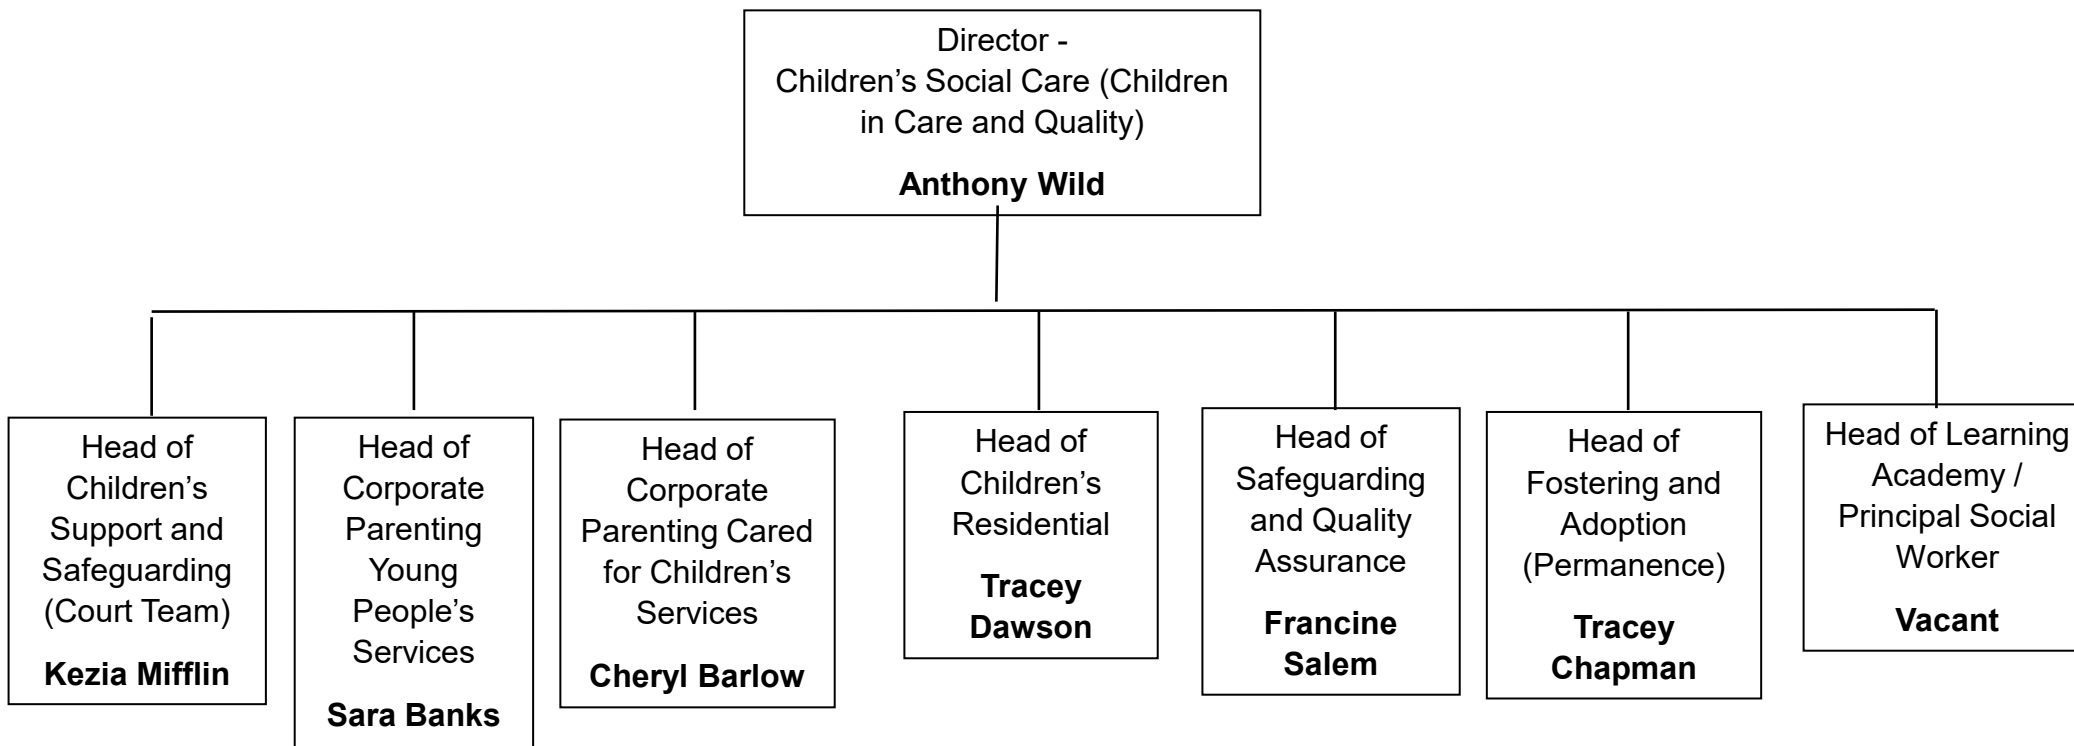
Director - Children’s Social Care (Children in Care and Quality)

**Anthony Wild**

Head of Children’s Support and Safeguarding (Court Team)

**Kezia Mifflin**

Head of Corporate Parenting Young People’s Services

**Sara Banks**

Head of Corporate Parenting Cared for Children’s Services

**Cheryl Barlow**

Head of Children’s Residential

**Tracey Dawson**

Head of Safeguarding and Quality Assurance

**Francine Salem**

Head of Fostering and Adoption (Permanence)

**Tracey Chapman**

Head of Learning Academy / Principal Social Worker

**Vacant**